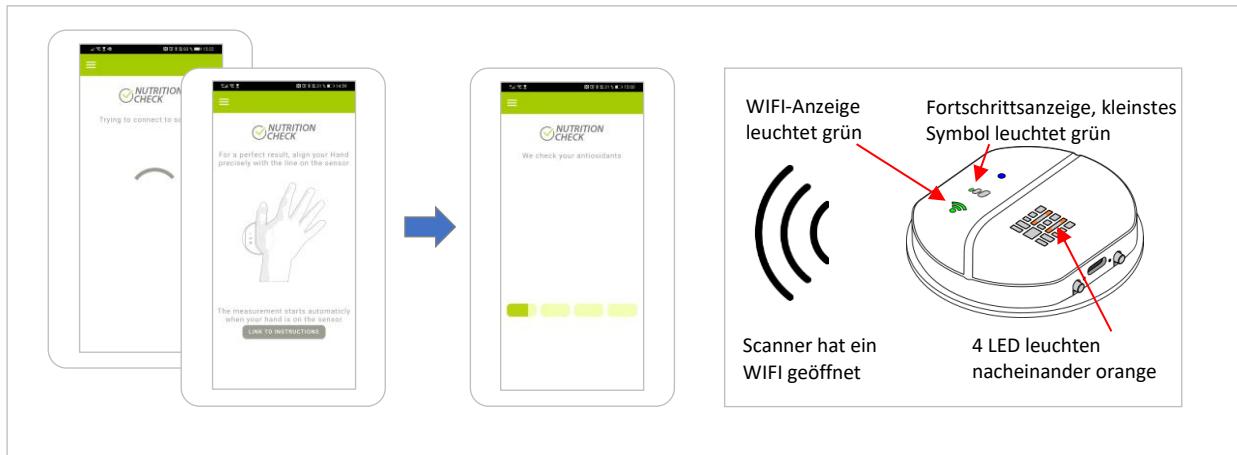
NUTRITION CHECK

Trying to connect to sc

NUTRITION CHECK

For a perfect result, align your Hand precisely with the line on the sensor

The measurement starts automaticly when your hand is on the sensor

LINK TO INSTRUCTIONS

NUTRITION CHECK

We check your antioxidants

WIFI-Anzeige leuchtet grün

Fortschrittsanzeige, kleinstes Symbol leuchtet grün

Scanner hat ein WIFI geöffnet

4 LED leuchten nacheinander orange